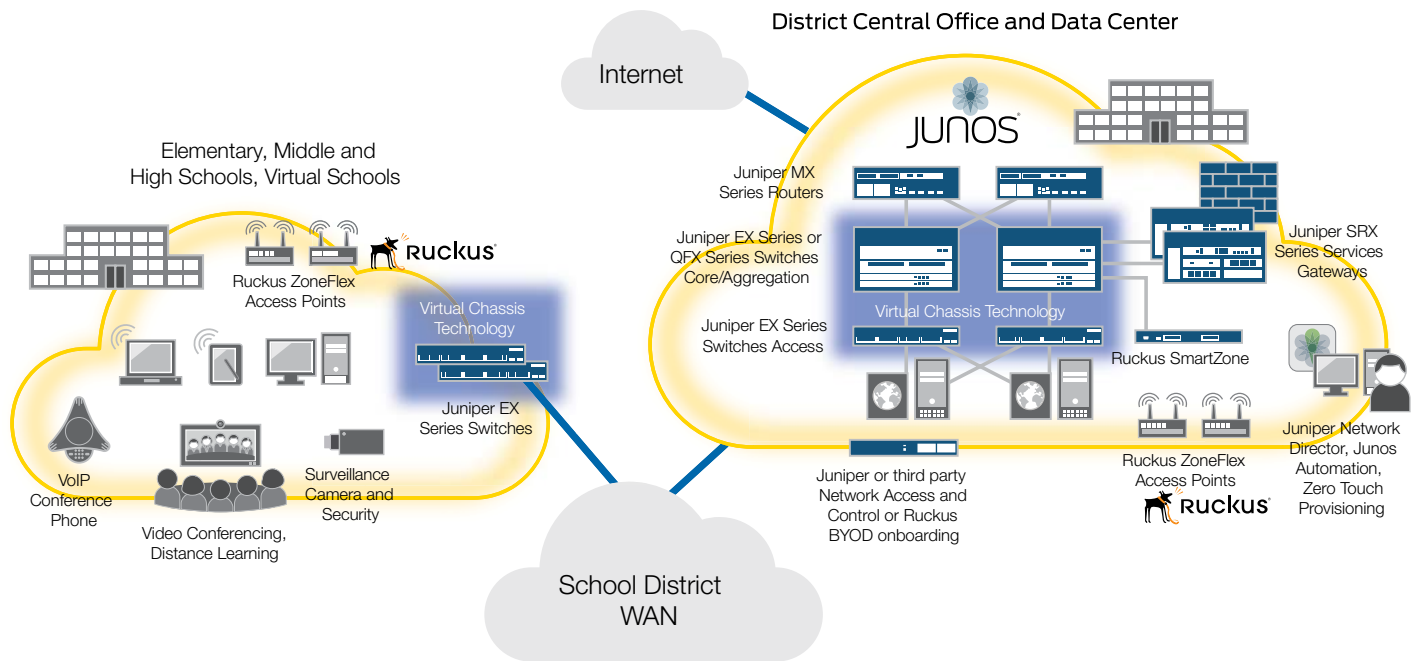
District Central Office and Data Center

Internet

JUNOS

Elementary, Middle and High Schools, Virtual Schools

Ruckus

Ruckus ZoneFlex Access Points

Juniper MX Series Routers

Juniper EX Series or QFX Series Switches Core/Aggregation

Juniper SRX Series Services Gateways

Virtual Chassis Technology

Virtual Chassis Technology

Juniper EX Series Switches Access

Ruckus SmartZone

Juniper EX Series Switches

VoIP Conference Phone

Video Conferencing, Distance Learning

Surveillance Camera and Security

Juniper or third party Network Access and Control or Ruckus BYOD onboarding

Ruckus ZoneFlex Access Points

Ruckus

Juniper Network Director, Junos Automation, Zero Touch Provisioning

School District WAN